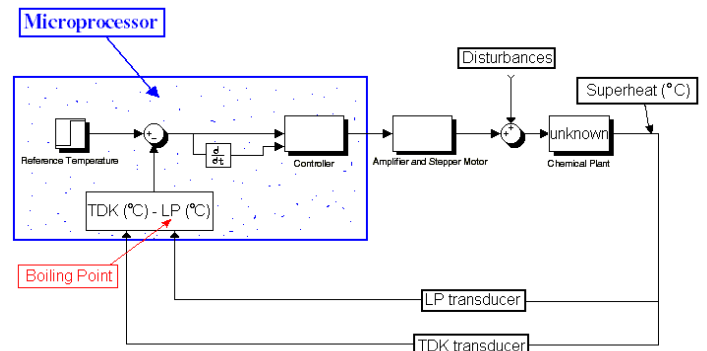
Microprocessor

Disturbances

Superheat (°C)

Reference Temperature

$\frac{d}{dt}$

Controller

Amplifier and Stepper Motor

unknown

Chemical Plant

TDK (°C) - LP (°C)

Boiling Point

LP transducer

TDK transducer